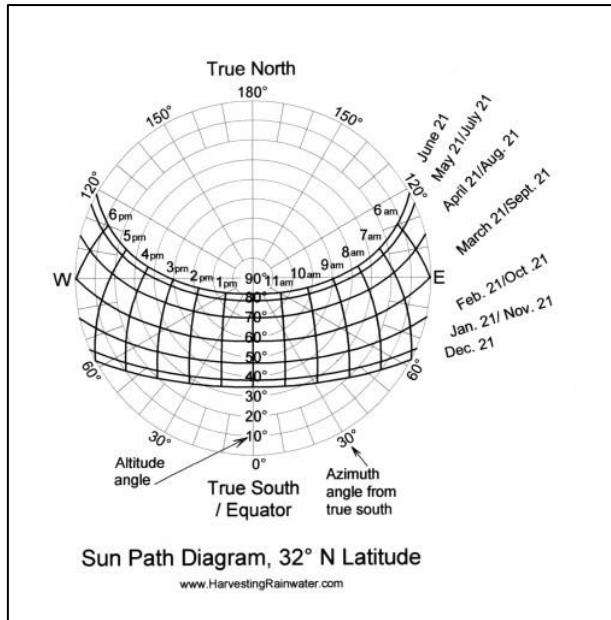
True North

180°

150°

150°

120°

120°

June 21

May 21/July 21

April 21/Aug. 21

March 21/Sept. 21

6pm

5pm

4pm

3pm

2pm

1pm

90°

11am

10am

9am

8am

7am

6am

W

E

80°

70°

60°

50°

40°

Feb. 21/Oct. 21

Jan. 21/ Nov. 21

Dec. 21

60°

60°

30°

20°

10°

30°

30°

0°

Altitude angle

Azimuth angle from true south

True South / Equator

Sun Path Diagram, 32° N Latitude

www.HarvestingRainwater.com